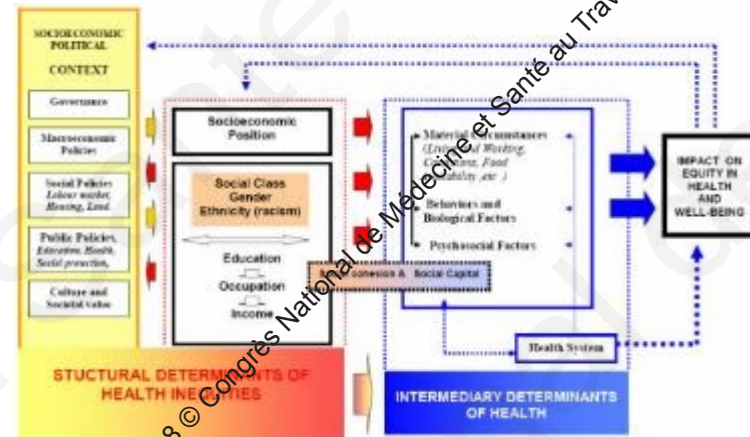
SOCIOECONOMIC POLITICAL

CONTEXT

Governance

Macroeconomic Policies

Social Policies Labour market, Housing, Land

Public Policies Education, Health, Social protection

Culture and Societal Value

Socioeconomic Position

Social Class
Gender
Ethnicity (racism)

Education

Occupation

Income

Social cohesion & Social Capital

Material Circumstances (Living and Working Conditions, Food Availability, etc.)

Behaviors and Biological Factors

Psychosocial Factors

Health System

IMPACT ON EQUITY IN HEALTH AND WELL-BEING

STUCTURAL DETERMINANTS OF HEALTH INEQUITIES

INTERMEDIARY DETERMINANTS OF HEALTH

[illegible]8 © Congrès National de Médecine et Santé au Trav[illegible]